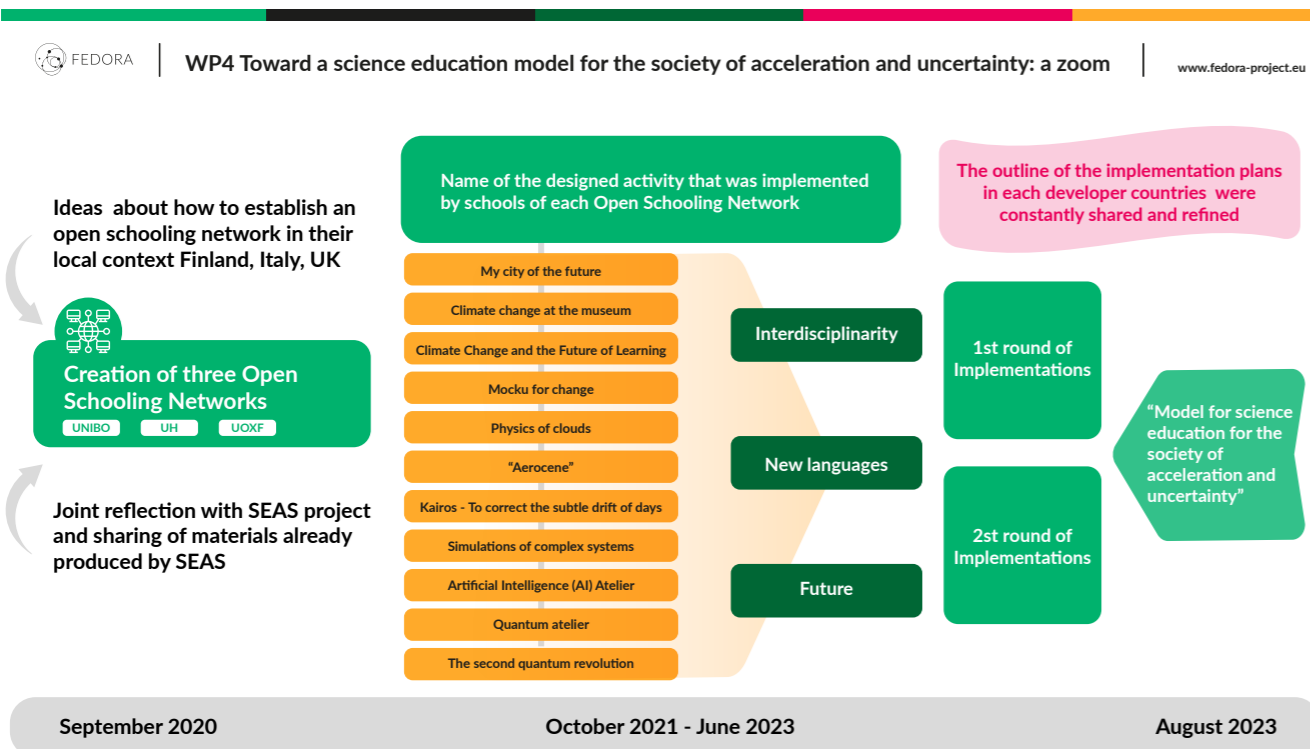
FEDORA

WP4 Toward a science education model for the society of acceleration and uncertainty: a zoom

www.fedora-project.eu

Ideas about how to establish an open schooling network in their local context Finland, Italy, UK

Creation of three Open Schooling Networks

UNIBO UH UOXF

Joint reflection with SEAS project and sharing of materials already produced by SEAS

Name of the designed activity that was implemented by schools of each Open Schooling Network

My city of the future

Climate change at the museum

Climate Change and the Future of Learning

Mocku for change

Physics of clouds

"Aerocene"

Kairos - To correct the subtle drift of days

Simulations of complex systems

Artificial Intelligence (AI) Atelier

Quantum atelier

The second quantum revolution

Interdisciplinarity

New languages

Future

The outline of the implementation plans in each developer countries were constantly shared and refined

1st round of Implementations

2nd round of Implementations

"Model for science education for the society of acceleration and uncertainty"

September 2020

October 2021 - June 2023

August 2023